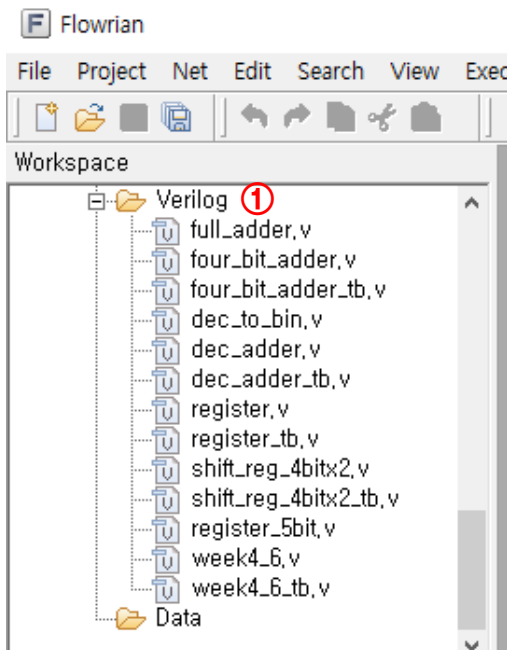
F Flowrian

File Project Net Edit Search View Exec

Workspace

Verilog ①
full_adder.v
four_bit_adder.v
four_bit_adder_tb.v
dec_to_bin.v
dec_adder.v
dec_adder_tb.v
register.v
register_tb.v
shift_reg_4bitx2.v
shift_reg_4bitx2_tb.v
register_5bit.v
week4_6.v
week4_6_tb.v
Data